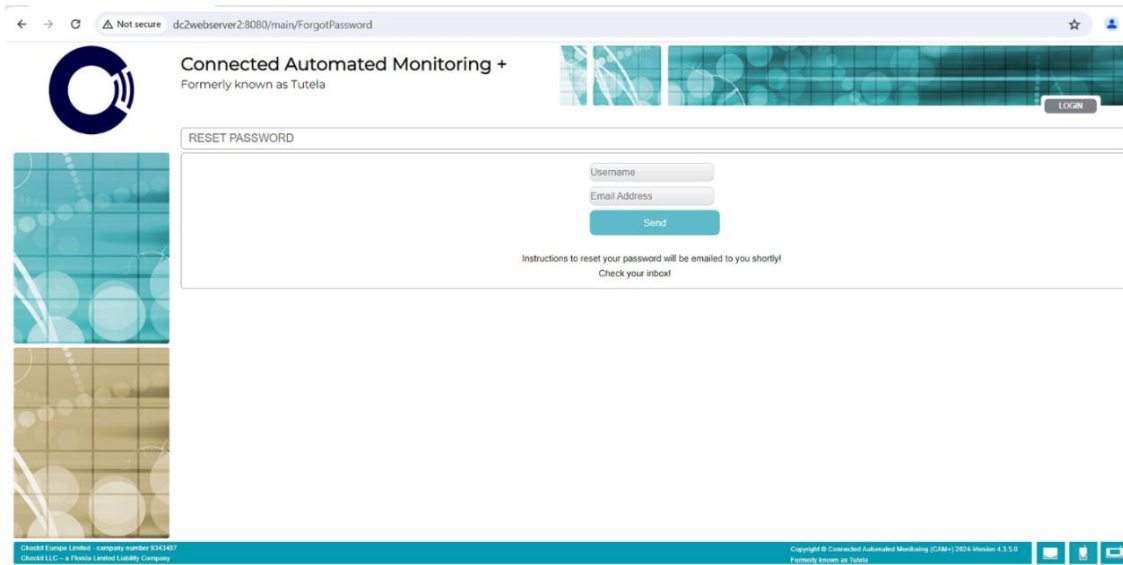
Not secure dc2webserver2:8080/main/ForgotPassword

Connected Automated Monitoring +
Formerly known as Tutela

LOGIN

RESET PASSWORD

Username
Email Address
Send

Instructions to reset your password will be emailed to you shortly!
Check your inbox!

Checkit Europe Limited - company number 9343407
Checkit LLC – a Florida Limited Liability Company

Copyright © Connected Automated Monitoring (CAM+) 2024-Version 4.3.5.0
Formerly known as Tutela